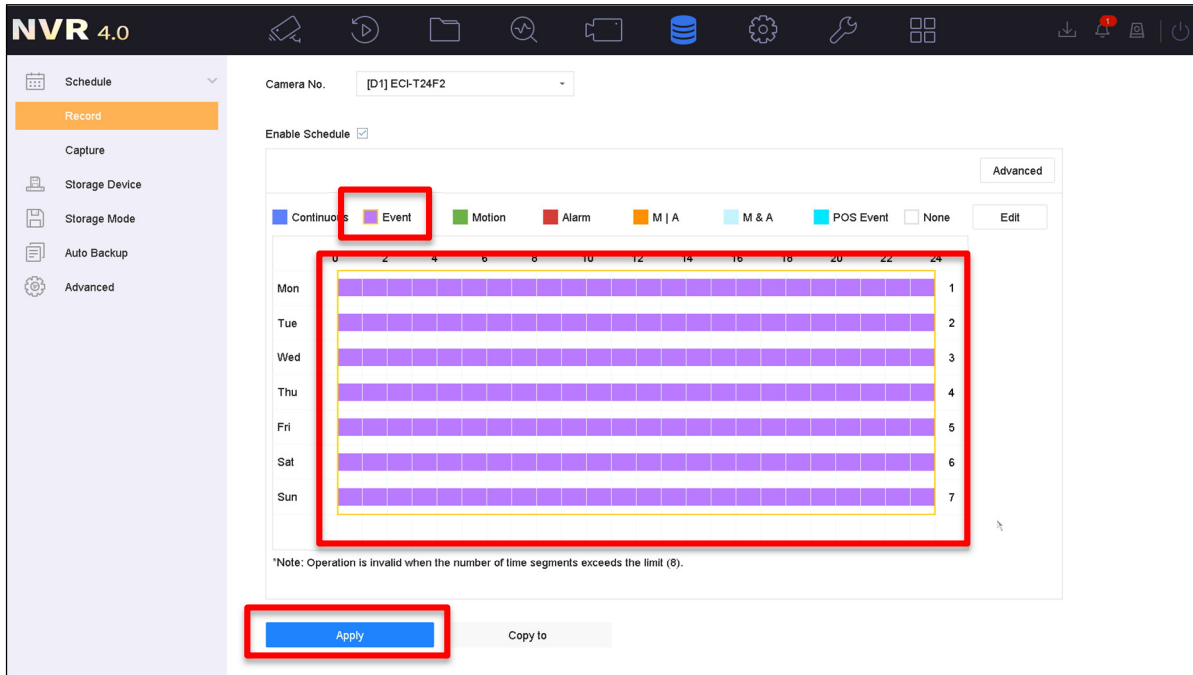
NVR 4.0

1

Schedule
Record
Capture
Storage Device
Storage Mode
Auto Backup
Advanced

Camera No. [D1] ECI-T24F2

Enable Schedule

Advanced

Continuous Event Motion Alarm M | A M & A POS Event None Edit

0 2 4 6 8 10 12 14 16 18 20 22 24

Mon 1
Tue 2
Wed 3
Thu 4
Fri 5
Sat 6
Sun 7

*Note: Operation is invalid when the number of time segments exceeds the limit (8).

Apply Copy to